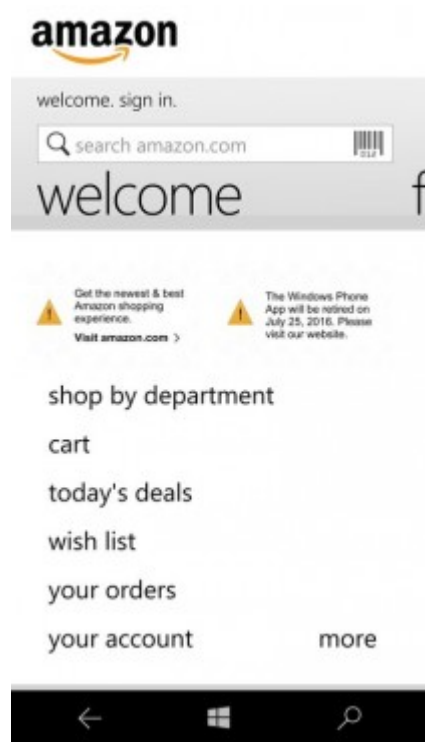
amazon

welcome. sign in.

search amazon.com

welcome f

Get the newest & best Amazon shopping experience.
Visit amazon.com >

The Windows Phone App will be retired on July 25, 2016. Please visit our website.

shop by department

cart

today's deals

wish list

your orders

your account

more